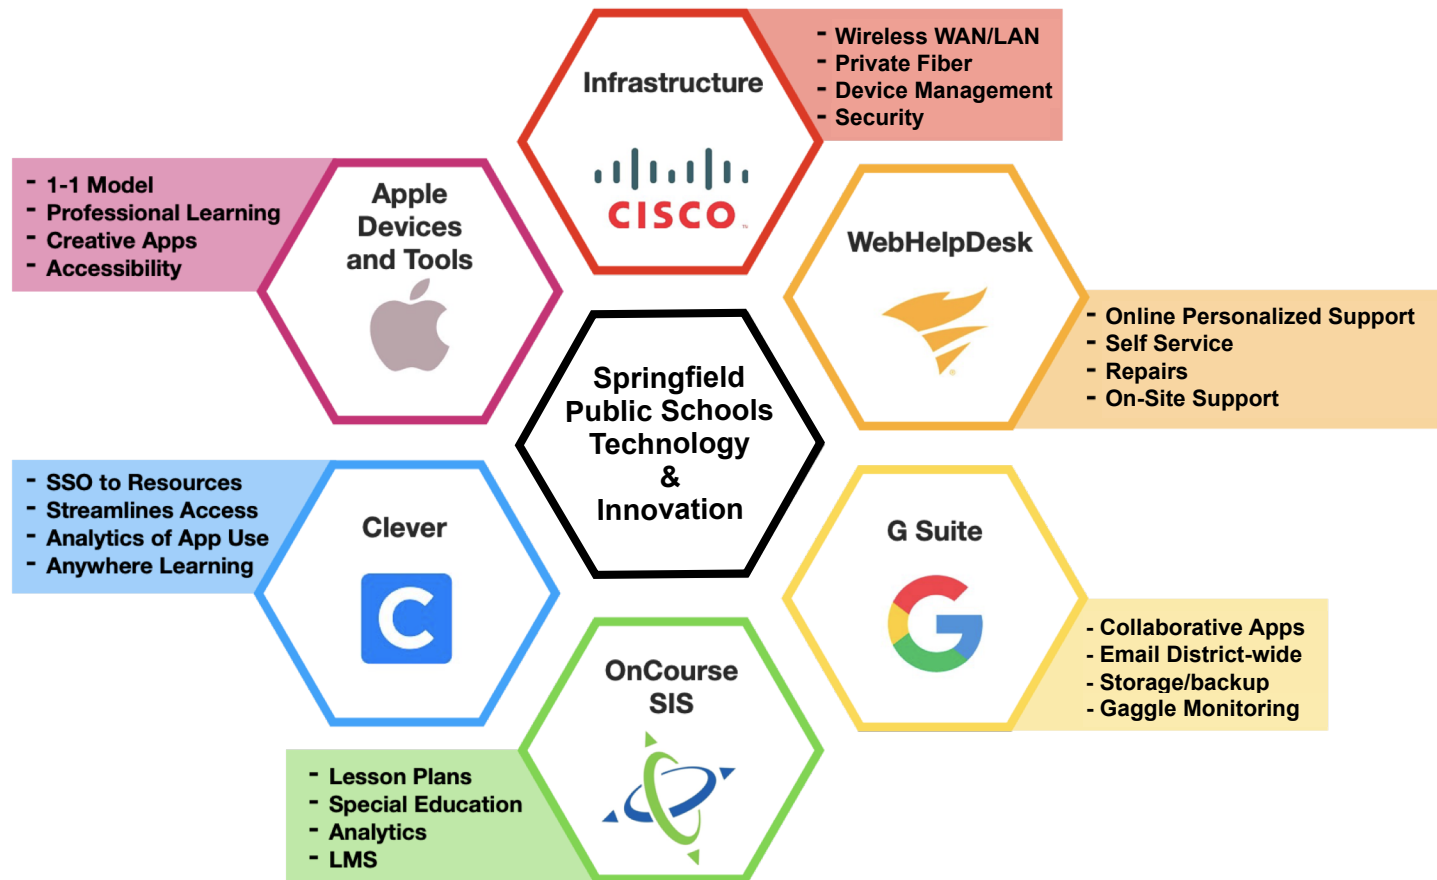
Springfield Public Schools Technology & Innovation

Infrastructure

cisco

- Wireless WAN/LAN
- Private Fiber
- Device Management
- Security

- 1-1 Model
- Professional Learning
- Creative Apps
- Accessibility

Apple Devices and Tools

WebHelpDesk

- Online Personalized Support
- Self Service
- Repairs
- On-Site Support

- SSO to Resources
- Streamlines Access
- Analytics of App Use
- Anywhere Learning

Clever

G Suite

- Collaborative Apps
- Email District-wide
- Storage/backup
- Gaggle Monitoring

OnCourse SIS

- Lesson Plans
- Special Education
- Analytics
- LMS